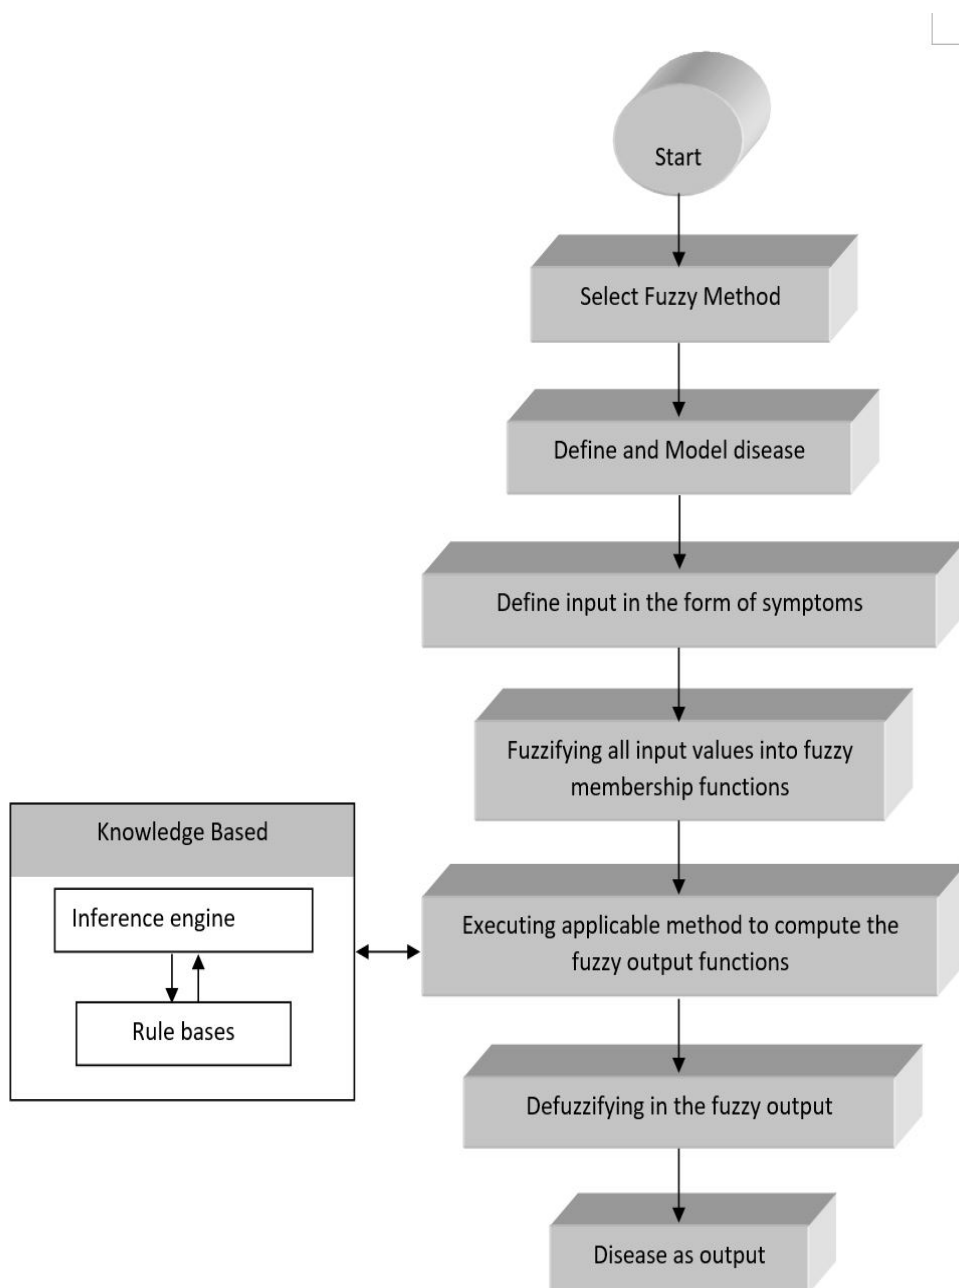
Start

Select Fuzzy Method

Define and Model disease

Define input in the form of symptoms

Fuzzifying all input values into fuzzy membership functions

Knowledge Based

Inference engine

Rule bases

Executing applicable method to compute the fuzzy output functions

Defuzzifying in the fuzzy output

Disease as output